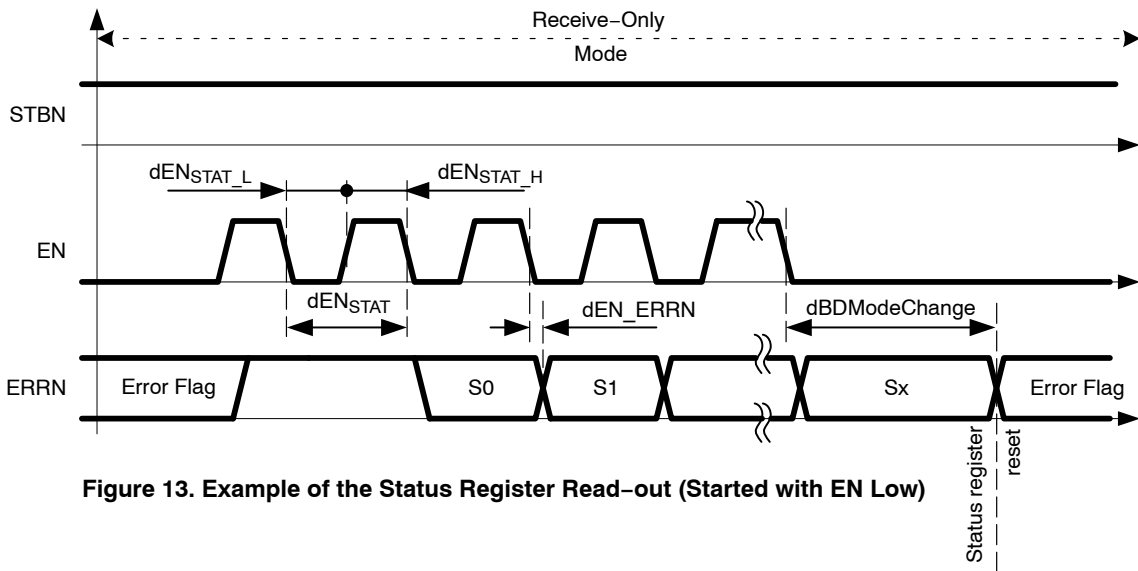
Receive−Only
Mode

STBN

$dEN_{STAT\_L}$
$dEN_{STAT\_H}$

EN

$dEN_{STAT}$
dEN_ERRN
dBDModeChange

ERRN
Error Flag
S0
S1
Sx
Error Flag

Status register
reset

Figure 13. Example of the Status Register Read−out (Started with EN Low)